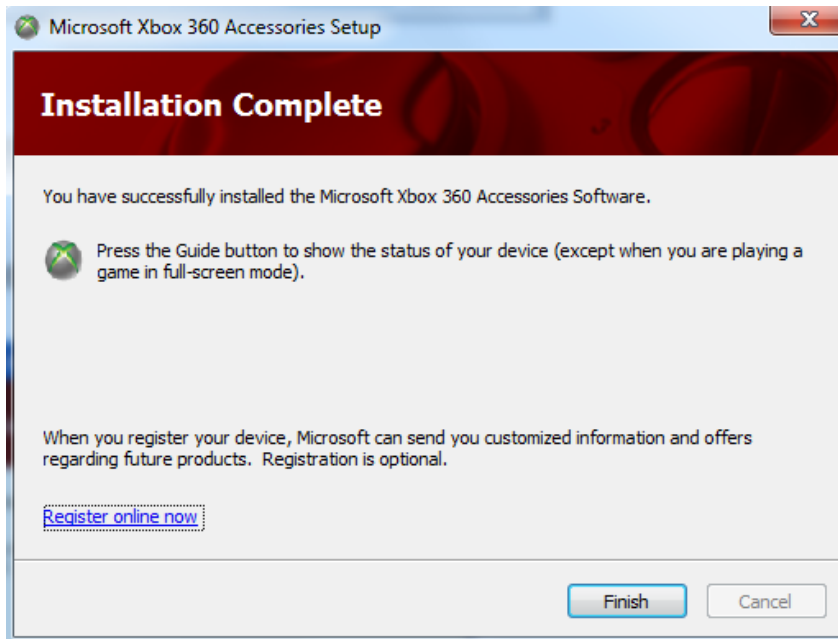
Microsoft Xbox 360 Accessories Setup

Installation Complete

You have successfully installed the Microsoft Xbox 360 Accessories Software.

Press the Guide button to show the status of your device (except when you are playing a game in full-screen mode).

When you register your device, Microsoft can send you customized information and offers regarding future products. Registration is optional.

Register online now

Finish Cancel